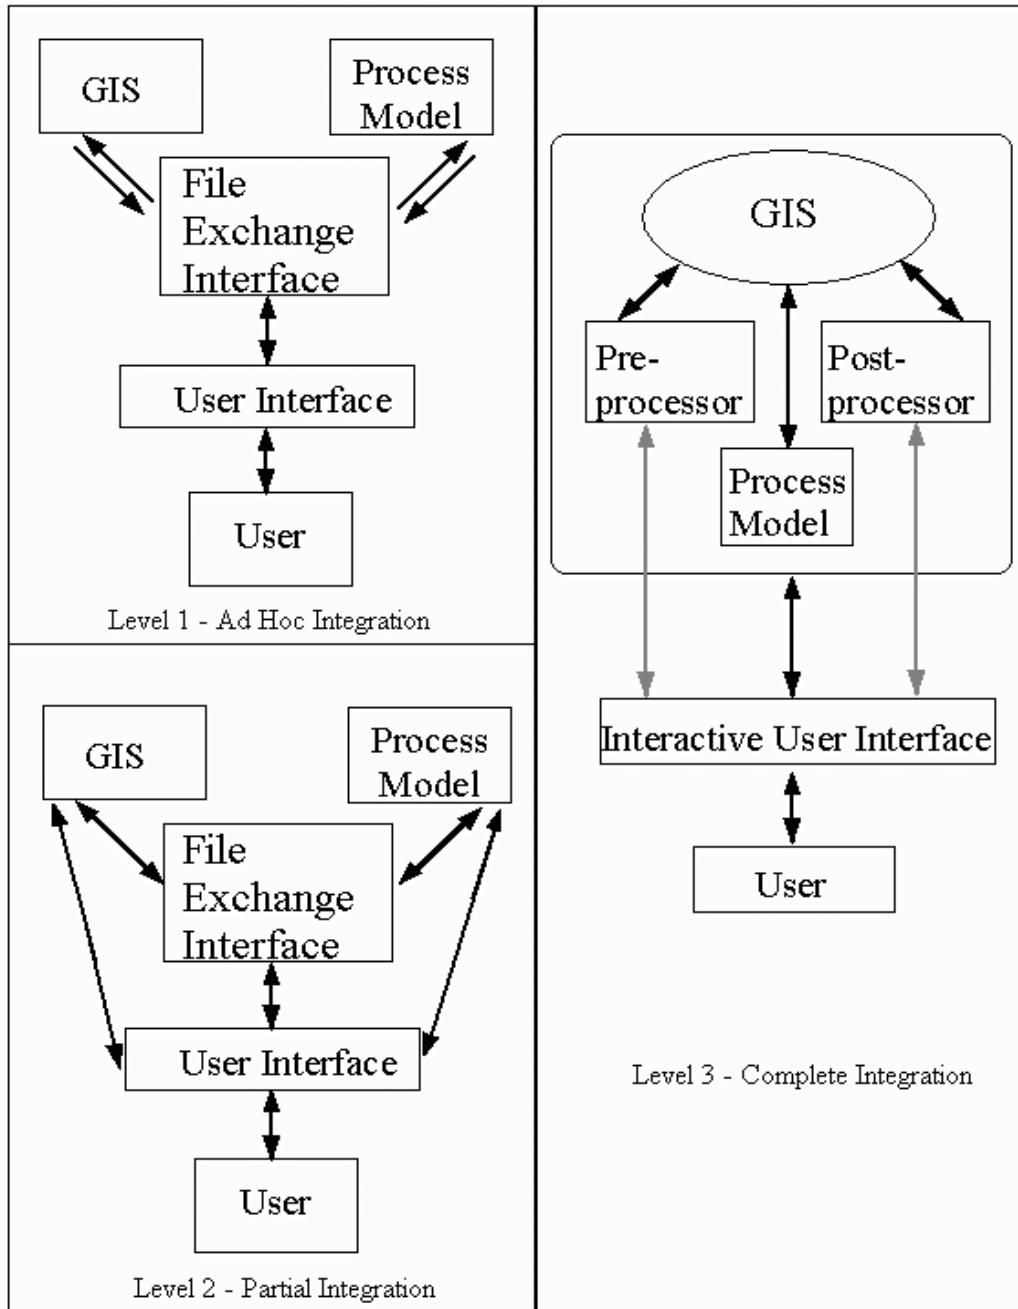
GIS

Process Model

File Exchange Interface

User Interface

User

Level 1 - Ad Hoc Integration

GIS

Process Model

File Exchange Interface

User Interface

User

Level 2 - Partial Integration

GIS

Pre-processor

Post-processor

Process Model

Interactive User Interface

User

Level 3 - Complete Integration